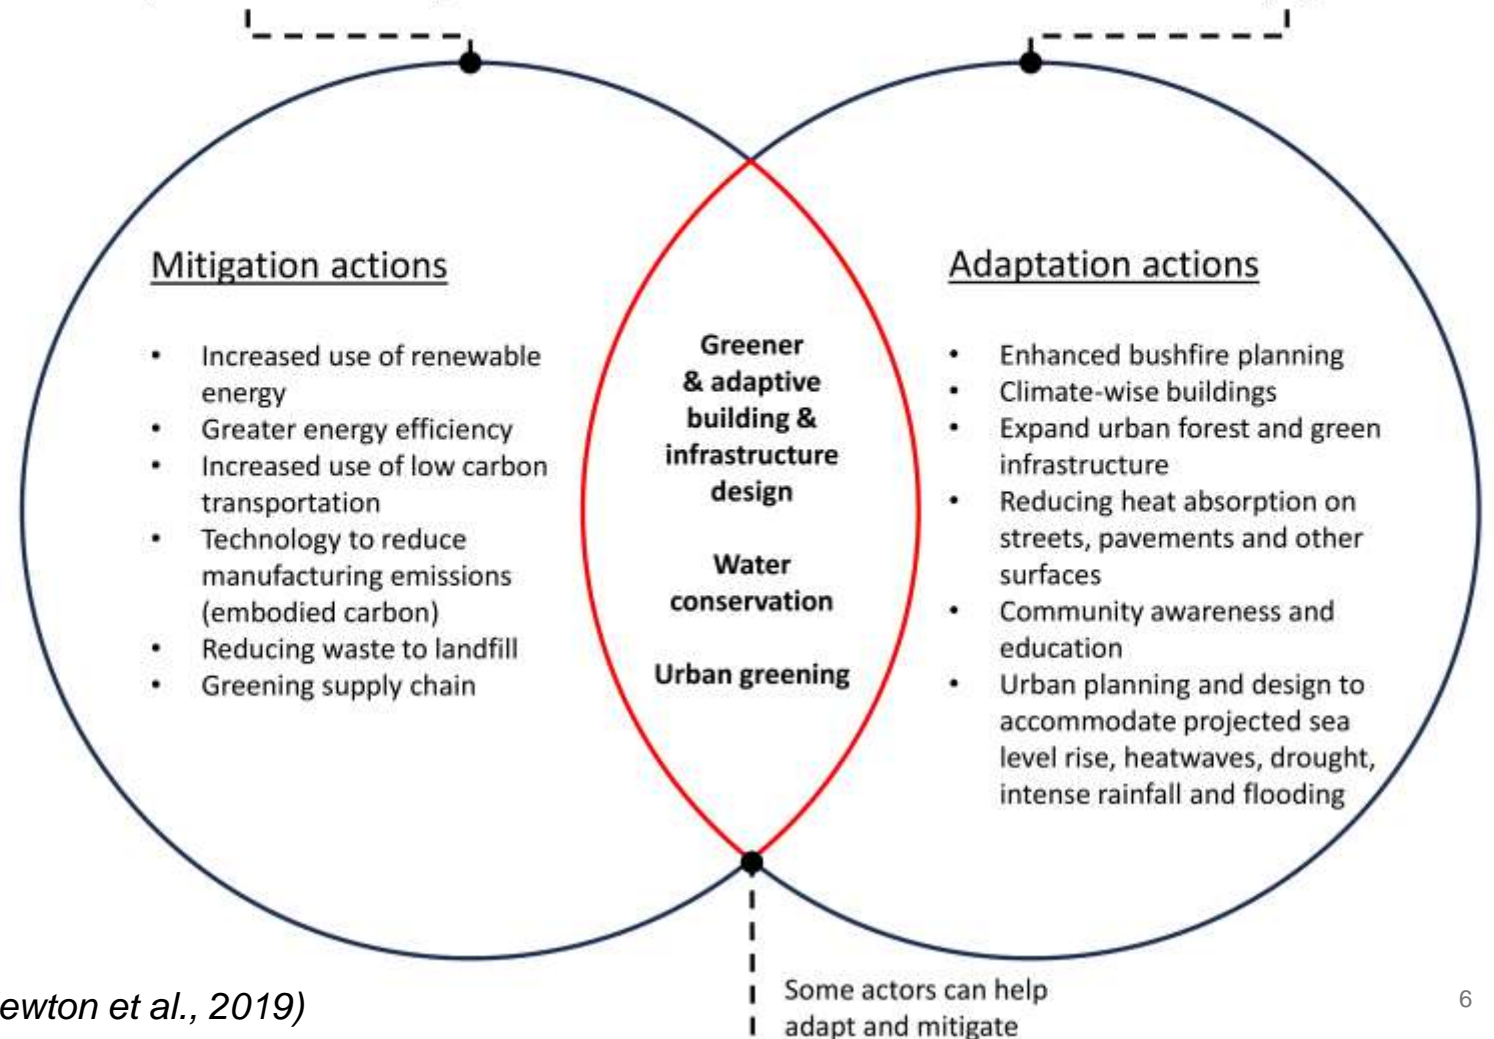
Mitigation actions

- Increased use of renewable energy
- Greater energy efficiency
- Increased use of low carbon transportation
- Technology to reduce manufacturing emissions (embodied carbon)
- Reducing waste to landfill
- Greening supply chain

Greener & adaptive building & infrastructure design

Water conservation

Urban greening

Adaptation actions

- Enhanced bushfire planning
- Climate-wise buildings
- Expand urban forest and green infrastructure
- Reducing heat absorption on streets, pavements and other surfaces
- Community awareness and education
- Urban planning and design to accommodate projected sea level rise, heatwaves, drought, intense rainfall and flooding

Some actors can help adapt and mitigate

ewton et al., 2019)

6